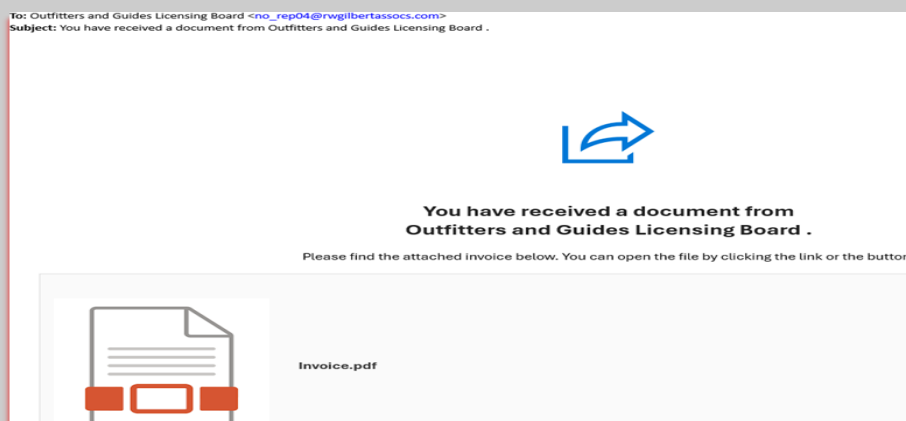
To: Outfitters and Guides Licensing Board <no_rep04@rwgilbertassocs.com>
Subject: You have received a document from Outfitters and Guides Licensing Board .

You have received a document from Outfitters and Guides Licensing Board .

Please find the attached invoice below. You can open the file by clicking the link or the button

Invoice.pdf